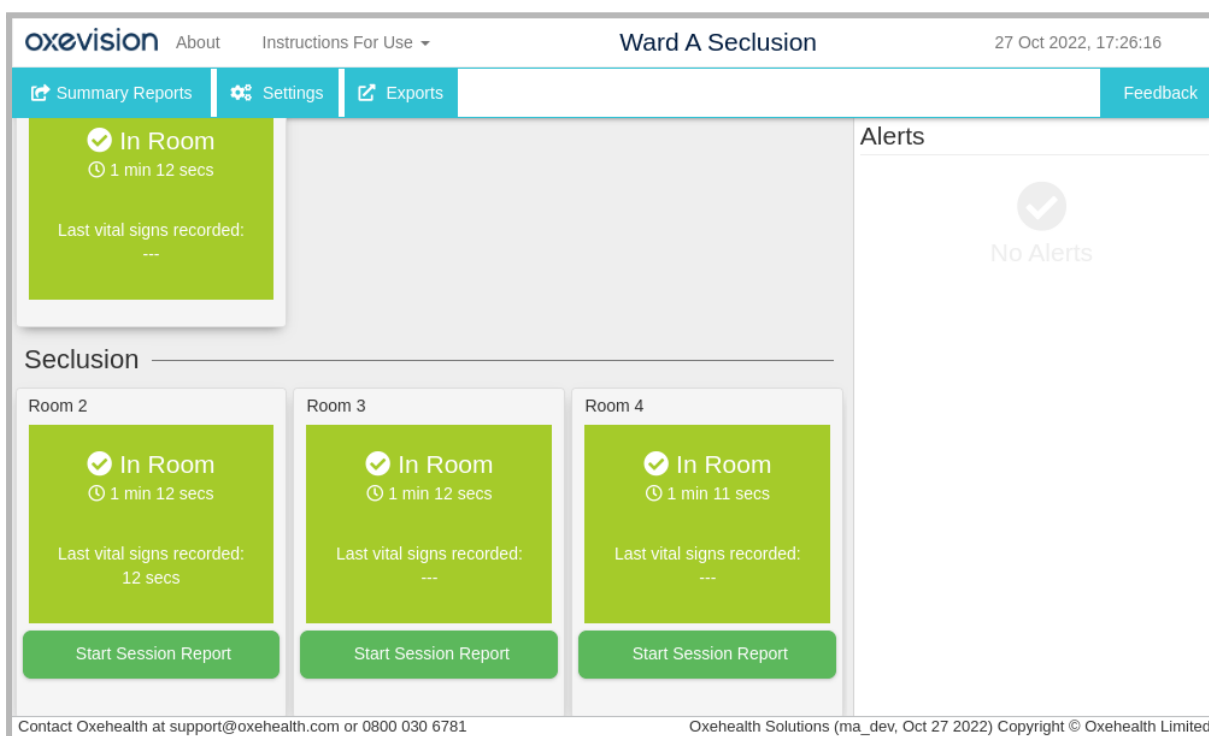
oxevision About Instructions For Use

Ward A Seclusion

27 Oct 2022, 17:26:16

Summary Reports Settings Exports Feedback

In Room
1 min 12 secs

Last vital signs recorded:
---

Alerts

No Alerts

Seclusion

Room 2

In Room
1 min 12 secs

Last vital signs recorded:
12 secs

Start Session Report

Room 3

In Room
1 min 12 secs

Last vital signs recorded:
---

Start Session Report

Room 4

In Room
1 min 11 secs

Last vital signs recorded:
---

Start Session Report

Contact Oxehealth at support@oxehealth.com or 0800 030 6781

Oxehealth Solutions (ma_dev, Oct 27 2022) Copyright © Oxehealth Limited